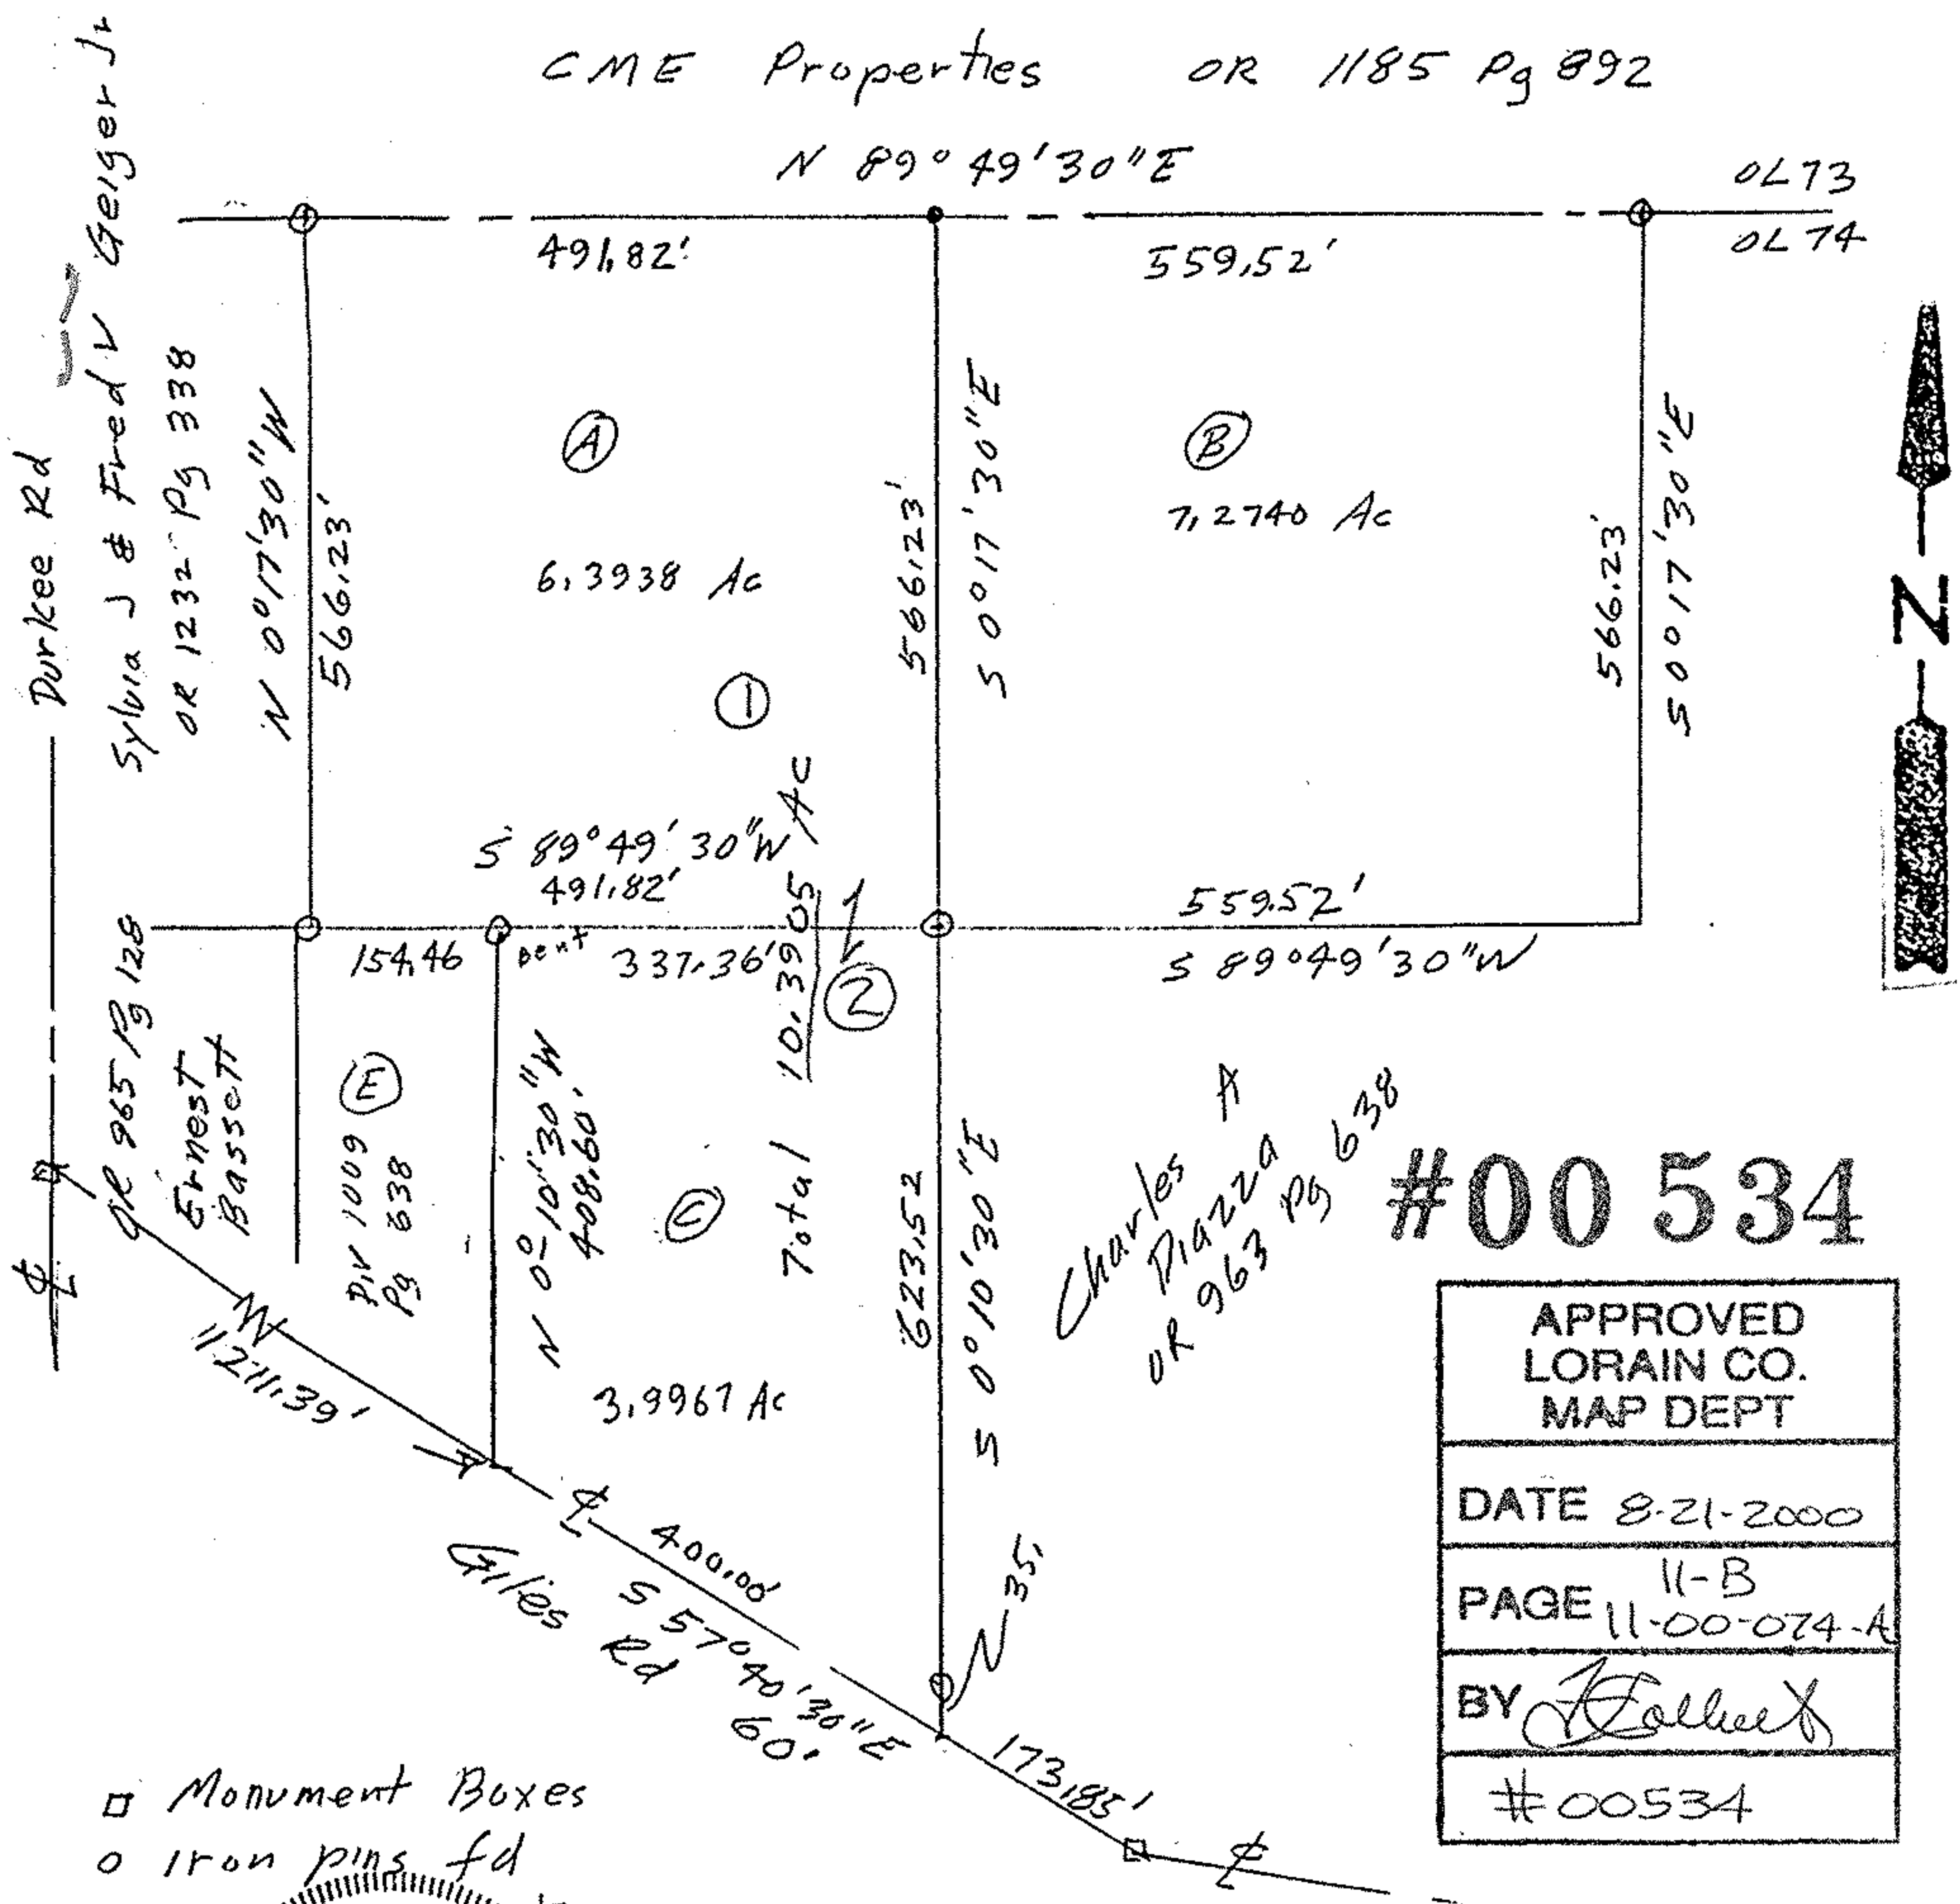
CME Properties OR 1185 Pg 892

N 89° 49' 30" E

OL 73
OL 74

491.82'
559.52'

Durkee Rd
Sylvia J & Fred V Geiger Jr
OR 1232 Pg 338

N 0°17'30" W
566.23'

(A)
6.3938 Ac

566.23'
S 0°17'30" E

(B)
7.2740 Ac

566.23'
S 0°17'30" E

N

(1)

S 89° 49' 30" W
491.82'

559.52'
S 89°49'30" W

154.46
pent
337.36'

Total 10.3905 Ac

(2)

OR 965 Pg 128
Ernest Bassett

(E)
Div 1009 Pg 638

N 0°10'30" W
408.60'

(C)
3.9961 Ac

623.52
S 0°10'30" E

Charles A Piazza
OR 963 Pg 638

#00 534

W
1211.39'

400.00'
Giles Rd 60'
S 57°40'30" E

35'

173.85'

| APPROVED LORAIN CO. MAP DEPT |
|---|
| DATE 8-21-2000 |
| PAGE 11-B 11-00-074-A |
| BY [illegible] |
| #00534 |

□ Monument Boxes
○ Iron pins fd